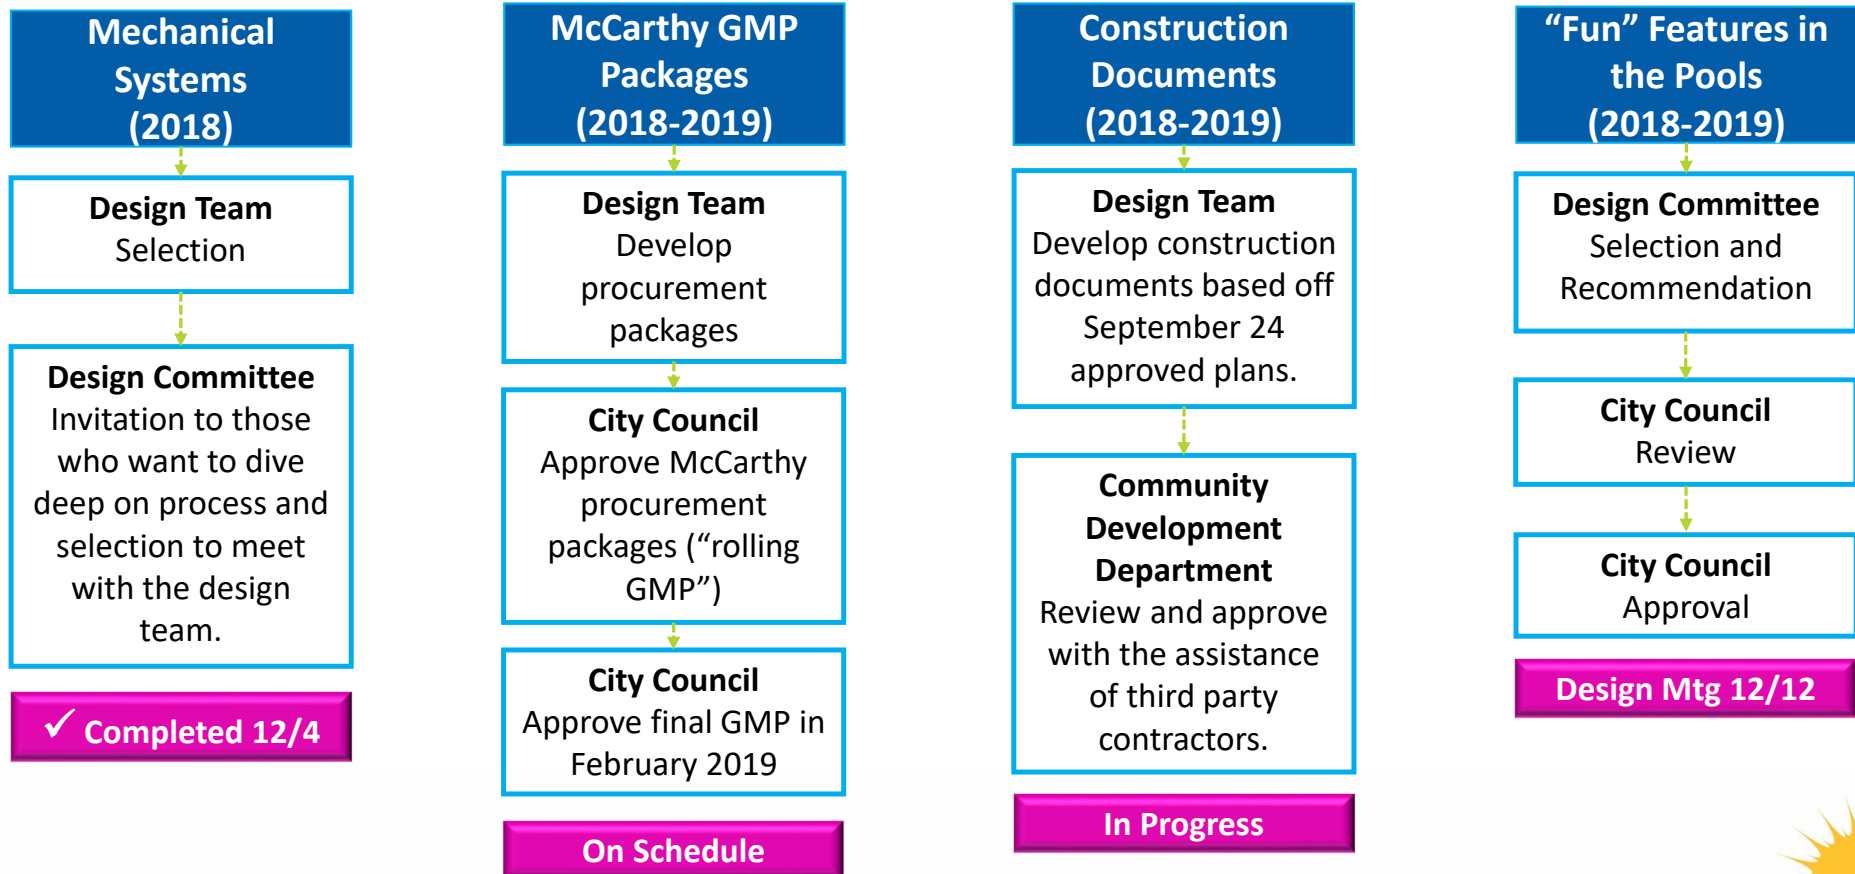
Mechanical Systems (2018)

Design Team
Selection

Design Committee
Invitation to those who want to dive deep on process and selection to meet with the design team.

✓ Completed 12/4

McCarthy GMP Packages (2018-2019)

Design Team
Develop procurement packages

City Council
Approve McCarthy procurement packages (“rolling GMP”)

City Council
Approve final GMP in February 2019

On Schedule

Construction Documents (2018-2019)

Design Team
Develop construction documents based off September 24 approved plans.

Community Development Department
Review and approve with the assistance of third party contractors.

In Progress

“Fun” Features in the Pools (2018-2019)

Design Committee
Selection and Recommendation

City Council
Review

City Council
Approval

Design Mtg 12/12